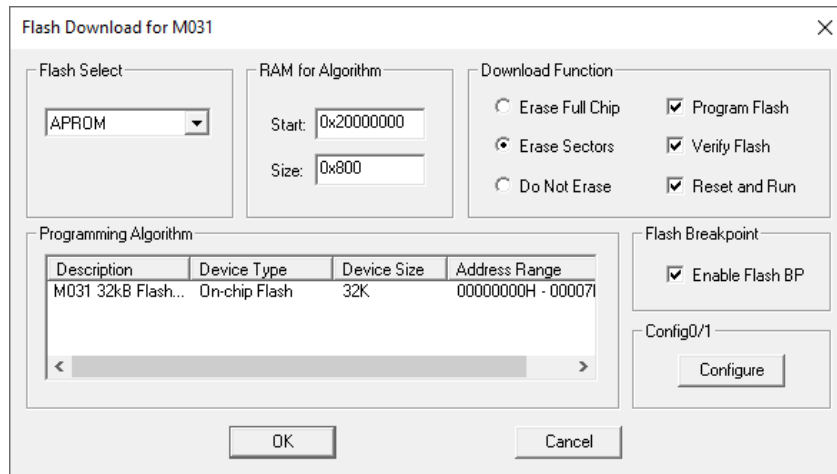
Flash Download for M031

×

Flash Select

APROM

RAM for Algorithm

Start: 0x20000000

Size: 0x800

Download Function

Erase Full Chip

Erase Sectors

Do Not Erase

Program Flash

Verify Flash

Reset and Run

Programming Algorithm

| Description | Device Type | Device Size | Address Range |
|---|---|---|---|
| M031 32kB Flash... | On-chip Flash | 32K | 00000000H - 00007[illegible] |

Flash Breakpoint

Enable Flash BP

Config0/1

Configure

OK

Cancel